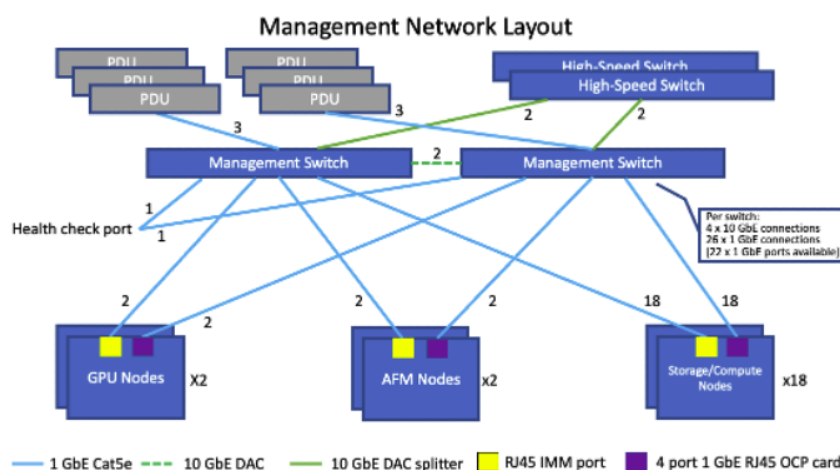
Management Network Layout

PDU
PDU
PDU
PDU
PDU
PDU
High-Speed Switch
High-Speed Switch

3
3
2
2

Management Switch
2
Management Switch

Per switch:
4 x 10 GbE connections
26 x 1 GbE connections
(22 x 1 GbE ports available)

1
Health check port
1

2
2
2
2
18
18

GPU Nodes
X2
AFM Nodes
x2
Storage/Compute Nodes
x18

1 GbE Cat5e
10 GbE DAC
10 GbE DAC splitter
RJ45 IMM port
4 port 1 GbE RJ45 OCP card